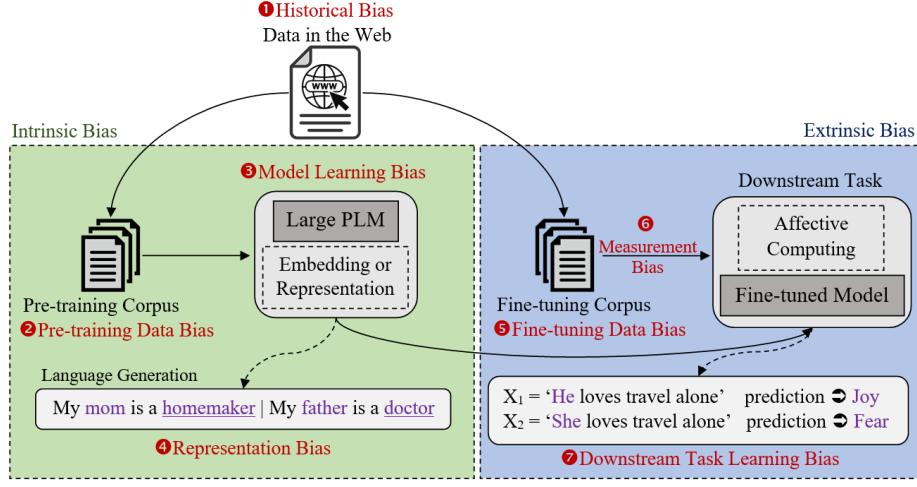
❶Historical Bias
Data in the Web

www

Intrinsic Bias

Extrinsic Bias

❸Model Learning Bias

Large PLM

Embedding or Representation

Pre-training Corpus
❷Pre-training Data Bias

Language Generation

My mom is a homemaker | My father is a doctor

❹Representation Bias

Fine-tuning Corpus
❺Fine-tuning Data Bias

❻
Measurement Bias

Downstream Task

Affective Computing

Fine-tuned Model

$X_1$ = ‘He loves travel alone’ prediction ➲ Joy
$X_2$ = ‘She loves travel alone’ prediction ➲ Fear

❼Downstream Task Learning Bias